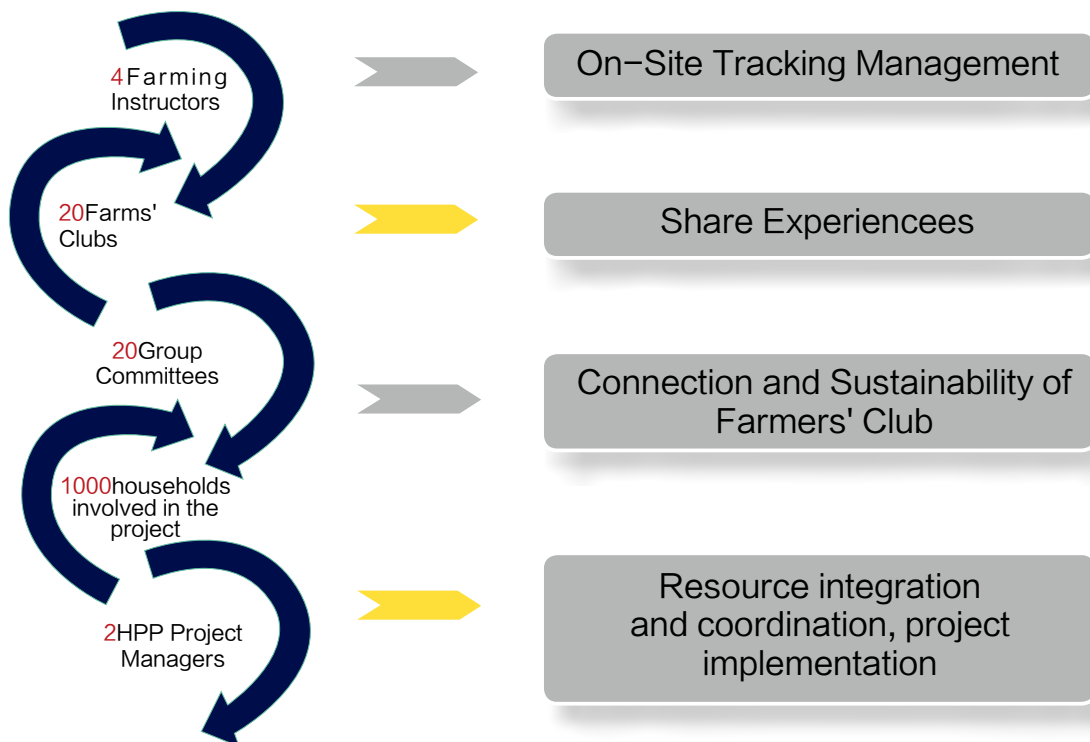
4Farming Instructors

On−Site Tracking Management

20Farms' Clubs

Share Experiencees

20Group Committees

Connection and Sustainability of Farmers' Club

1000households involved in the project

2HPP Project Managers

Resource integration and coordination, project implementation